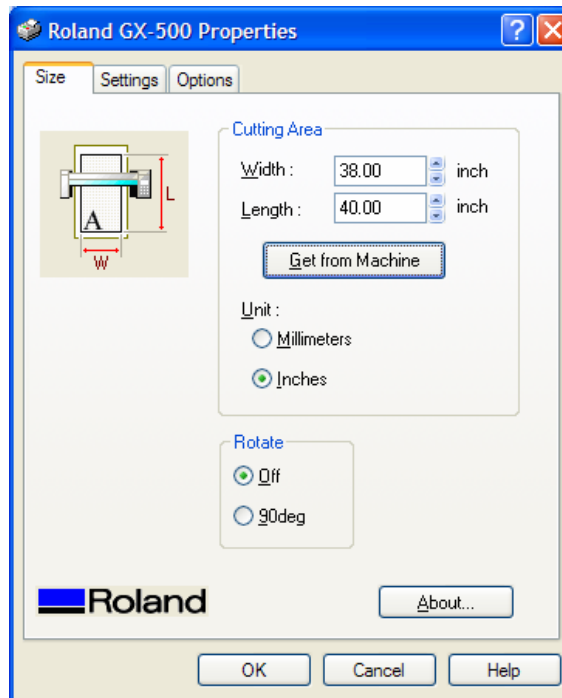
Roland GX-500 Properties

?

Size | Settings | Options

L

A

W

Cutting Area

Width : 38.00 inch

Length : 40.00 inch

Get from Machine

Unit :

Millimeters

Inches

Rotate

Off

90deg

Roland

About...

OK | Cancel | Help